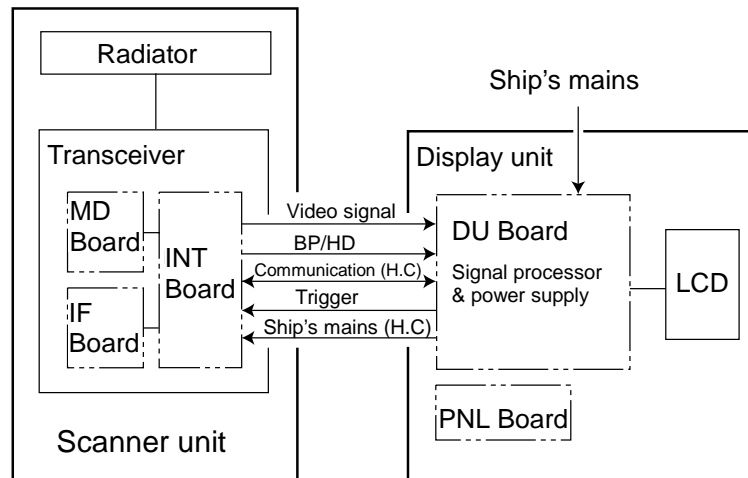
Radiator

Transceiver

MD Board

IF Board

INT Board

Video signal

BP/HD

Communication (H.C)

Trigger

Ship's mains (H.C)

Ship's mains

Display unit

DU Board

Signal processor & power supply

LCD

PNL Board

Scanner unit